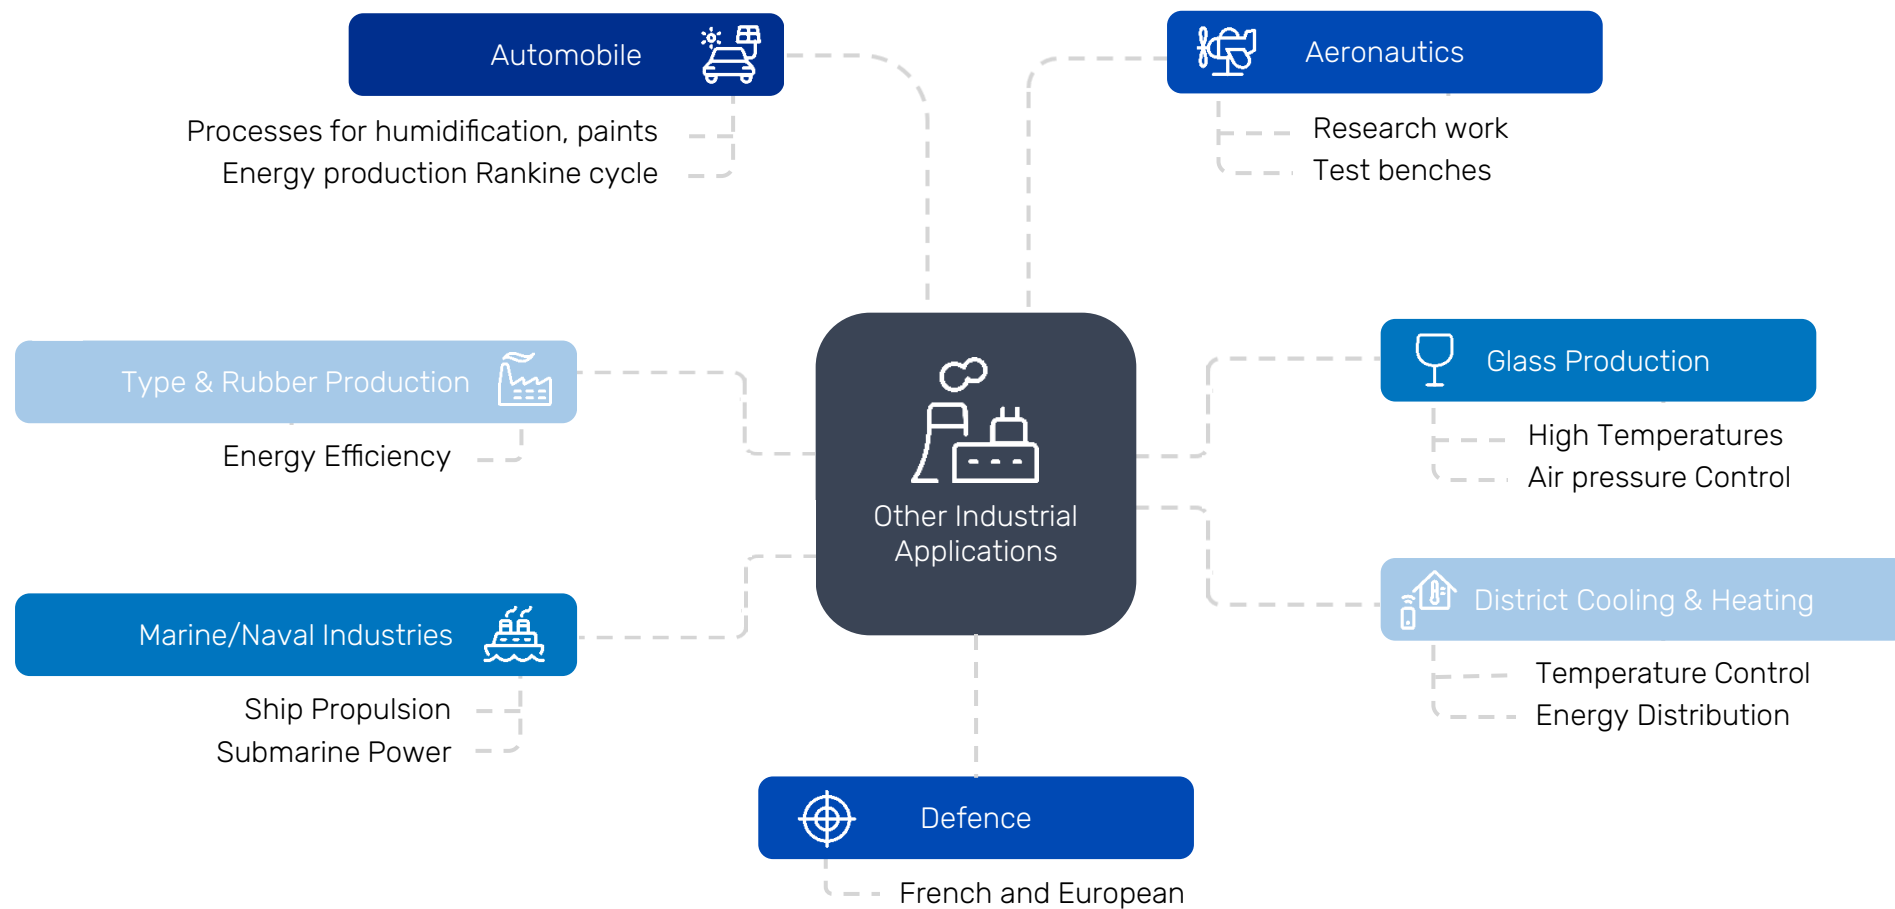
Automobile

Processes for humidification, paints
Energy production Rankine cycle

Aeronautics

Research work
Test benches

Type & Rubber Production

Energy Efficiency

Other Industrial Applications

Glass Production

High Temperatures
Air pressure Control

District Cooling & Heating

Temperature Control
Energy Distribution

Marine/Naval Industries

Ship Propulsion
Submarine Power

Defence

French and European